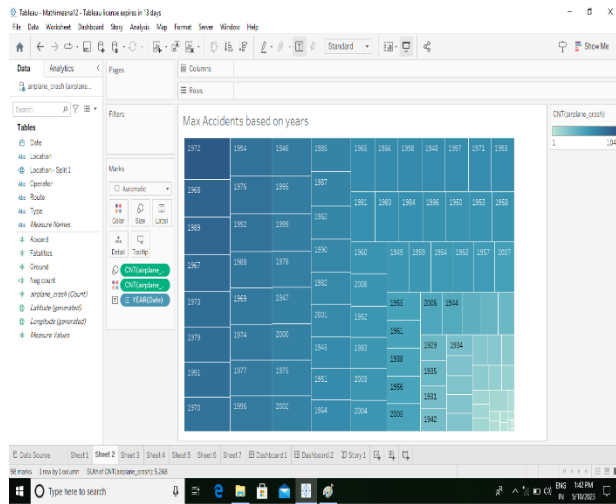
Tableau - Mathmeenal12 - Tableau license expires in 13 days

File Data Worksheet Dashboard Story Analysis Map Format Server Window Help

Standard

Show Me

Data Analytics

airplane_crash (airplane...

Search

Tables

Date
Location
Location - Split 1
Operator
Route
Type
Measure Names
Aboard
Fatalities
Ground
Neg count
airplane_crash (Count)
Latitude (generated)
Longitude (generated)
Measure Values

Pages

Columns

Rows

Filters

Marks

Automatic

Color Size Label

Detail Tooltip

CNT(airplane_...
CNT(airplane_...
YEAR(Date)

Max Accidents based on years

CNT(airplane_crash)

1 1,04

| 1972 | 1994 | 1946 | 1985 | 1965 | 1956 | 1998 | 1948 | 1997 | 1971 | 1953 |
|---|---|---|---|---|---|---|---|---|---|---|
| 1968 | 1976 | 1995 | 1987 | 1981 | 1980 | 1984 | 1986 | 1960 | 1953 | 1958 |
| 1969 | 1992 | 1999 | 1962 | 1960 | 1945 | 1959 | 1954 | 1963 | 1957 | 2007 |
| 1967 | 1988 | 1978 | 1990 | 2008 | | | | | | |
| 1973 | 1989 | 1947 | 1982 | 1955 | 2005 | 1944 | | | | |
| 1979 | 1974 | 2000 | 2001 | 1952 | 1951 | | | | | |
| 1991 | 1977 | 1975 | 1945 | 1983 | 1929 | 1934 | | | | |
| 1970 | 1996 | 2002 | 1951 | 1938 | 1935 | | | | | |
| | | | 1964 | 2003 | 1956 | 1931 | | | | |
| | | | | 2004 | 2006 | 1942 | | | | |

Data Source Sheet 1 Sheet 2 Sheet 3 Sheet 4 Sheet 5 Sheet 6 Sheet 7 Dashboard 1 Dashboard 2 Story 1

98 marks 1 row by 1 column SUM of CNT(airplane_crash): 5,268

Type here to search

ENG IN 1:42 PM 5/18/2023